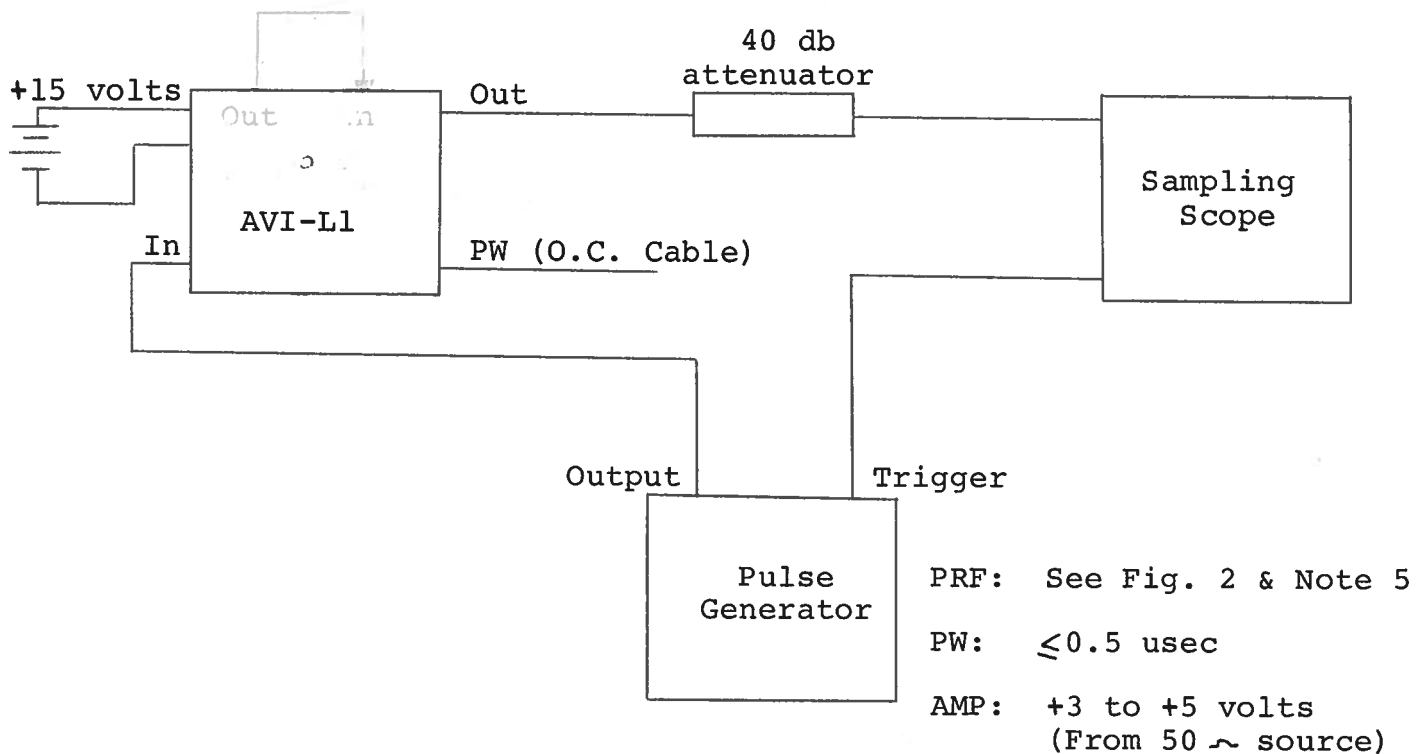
+15 volts

Out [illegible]n

AVI-L1

In

Out

PW (O.C. Cable)

40 db attenuator

Sampling Scope

Output

Trigger

Pulse Generator

PRF: See Fig. 2 & Note 5

PW: $\leq$0.5 usec

AMP: +3 to +5 volts (From 50 $\sim$ source)